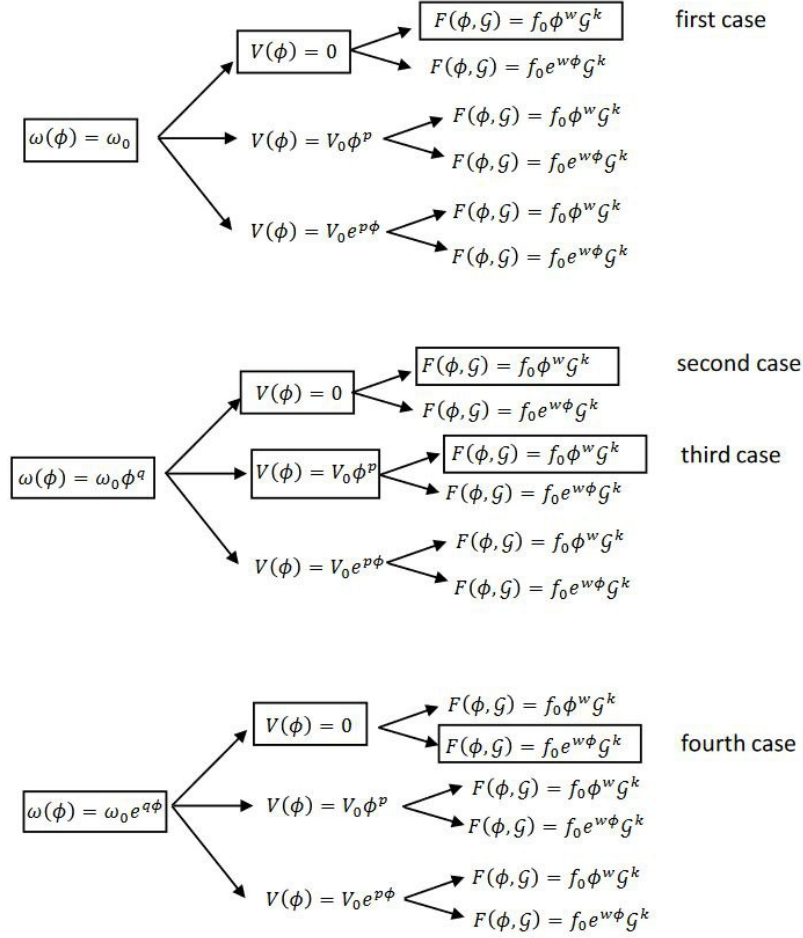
$\omega(\phi) = \omega_0$

$V(\phi) = 0$

$F(\phi, \mathcal{G}) = f_0 \phi^w \mathcal{G}^k$ first case

$F(\phi, \mathcal{G}) = f_0 e^{w\phi} \mathcal{G}^k$

$V(\phi) = V_0 \phi^p$

$F(\phi, \mathcal{G}) = f_0 \phi^w \mathcal{G}^k$

$F(\phi, \mathcal{G}) = f_0 e^{w\phi} \mathcal{G}^k$

$V(\phi) = V_0 e^{p\phi}$

$F(\phi, \mathcal{G}) = f_0 \phi^w \mathcal{G}^k$

$F(\phi, \mathcal{G}) = f_0 e^{w\phi} \mathcal{G}^k$

$\omega(\phi) = \omega_0 \phi^q$

$V(\phi) = 0$

$F(\phi, \mathcal{G}) = f_0 \phi^w \mathcal{G}^k$ second case

$F(\phi, \mathcal{G}) = f_0 e^{w\phi} \mathcal{G}^k$

$V(\phi) = V_0 \phi^p$

$F(\phi, \mathcal{G}) = f_0 \phi^w \mathcal{G}^k$ third case

$F(\phi, \mathcal{G}) = f_0 e^{w\phi} \mathcal{G}^k$

$V(\phi) = V_0 e^{p\phi}$

$F(\phi, \mathcal{G}) = f_0 \phi^w \mathcal{G}^k$

$F(\phi, \mathcal{G}) = f_0 e^{w\phi} \mathcal{G}^k$

$\omega(\phi) = \omega_0 e^{q\phi}$

$V(\phi) = 0$

$F(\phi, \mathcal{G}) = f_0 \phi^w \mathcal{G}^k$

$F(\phi, \mathcal{G}) = f_0 e^{w\phi} \mathcal{G}^k$ fourth case

$V(\phi) = V_0 \phi^p$

$F(\phi, \mathcal{G}) = f_0 \phi^w \mathcal{G}^k$

$F(\phi, \mathcal{G}) = f_0 e^{w\phi} \mathcal{G}^k$

$V(\phi) = V_0 e^{p\phi}$

$F(\phi, \mathcal{G}) = f_0 \phi^w \mathcal{G}^k$

$F(\phi, \mathcal{G}) = f_0 e^{w\phi} \mathcal{G}^k$